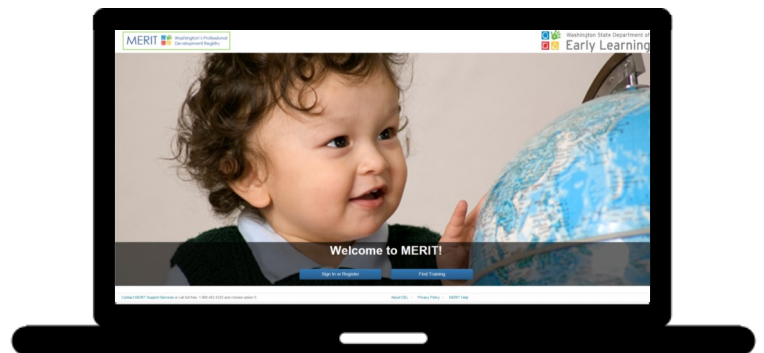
MERIT Washington's Professional Development Registry

Washington State Department of Early Learning

Welcome to MERIT!

Sign In or Register

Find Training

Contact MERIT Support Services or call toll free: 1-866-482-4325 and choose option 5

About DEL

Privacy Policy

MERIT Help